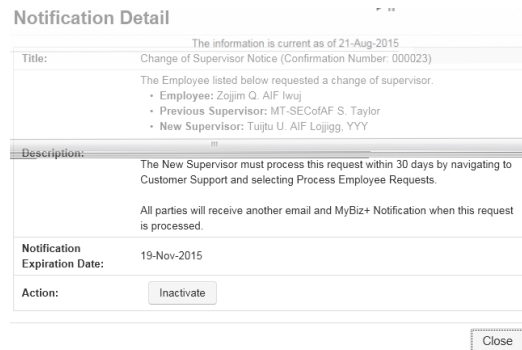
Notification Detail

The information is current as of 21-Aug-2015

| | |
|---|---|
| Title: | Change of Supervisor Notice (Confirmation Number: 000023) |
| Description: | The Employee listed below requested a change of supervisor.<br>• Employee: Zojjim Q. AIF Iwuj<br>• Previous Supervisor: MT-SECofAF S. Taylor<br>• New Supervisor: Tuijtu U. AIF Lojjigg, YYY<br><br>The New Supervisor must process this request within 30 days by navigating to Customer Support and selecting Process Employee Requests.<br><br>All parties will receive another email and MyBiz+ Notification when this request is processed. |
| Notification Expiration Date: | 19-Nov-2015 |
| Action: | Inactivate |

Close